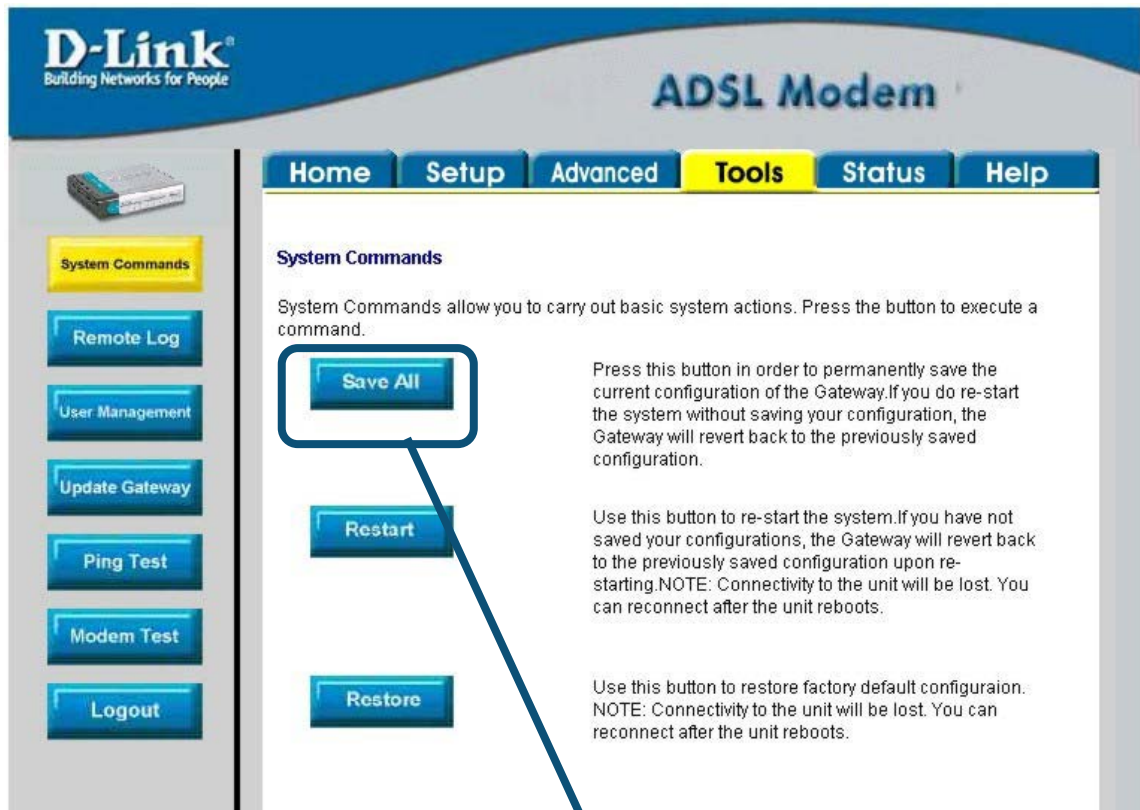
D-Link
Building Networks for People

ADSL Modem

Home Setup Advanced Tools Status Help

System Commands
Remote Log
User Management
Update Gateway
Ping Test
Modem Test
Logout

System Commands

System Commands allow you to carry out basic system actions. Press the button to execute a command.

Save All

Press this button in order to permanently save the current configuration of the Gateway.If you do re-start the system without saving your configuration, the Gateway will revert back to the previously saved configuration.

Restart

Use this button to re-start the system.If you have not saved your configurations, the Gateway will revert back to the previously saved configuration upon re-starting.NOTE: Connectivity to the unit will be lost. You can reconnect after the unit reboots.

Restore

Use this button to restore factory default configuraion. NOTE: Connectivity to the unit will be lost. You can reconnect after the unit reboots.